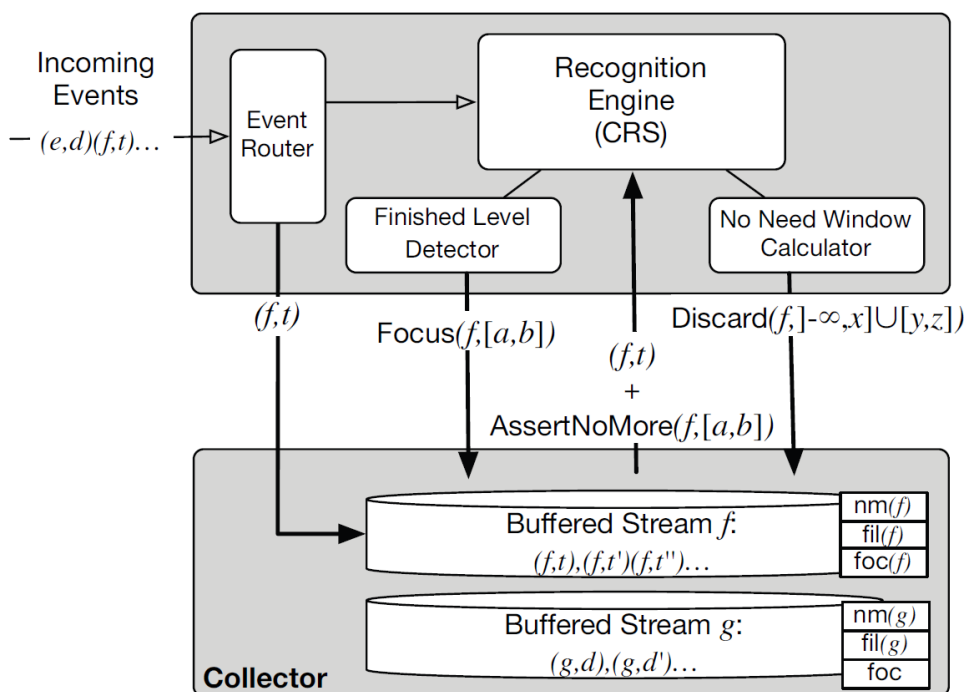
Incoming Events

$(e,d)(f,t)\ldots$

Event Router

Recognition Engine (CRS)

Finished Level Detector

No Need Window Calculator

$(f,t)$

Focus$(f,[a,b])$

$(f,t)$
+
AssertNoMore$(f,[a,b])$

Discard$(f,]-\infty,x]\cup[y,z])$

Buffered Stream $f$:
$(f,t),(f,t')(f,t'')\ldots$

nm$(f)$
fil$(f)$
foc$(f)$

Buffered Stream $g$:
$(g,d),(g,d')\ldots$

nm$(g)$
fil$(g)$
foc

Collector